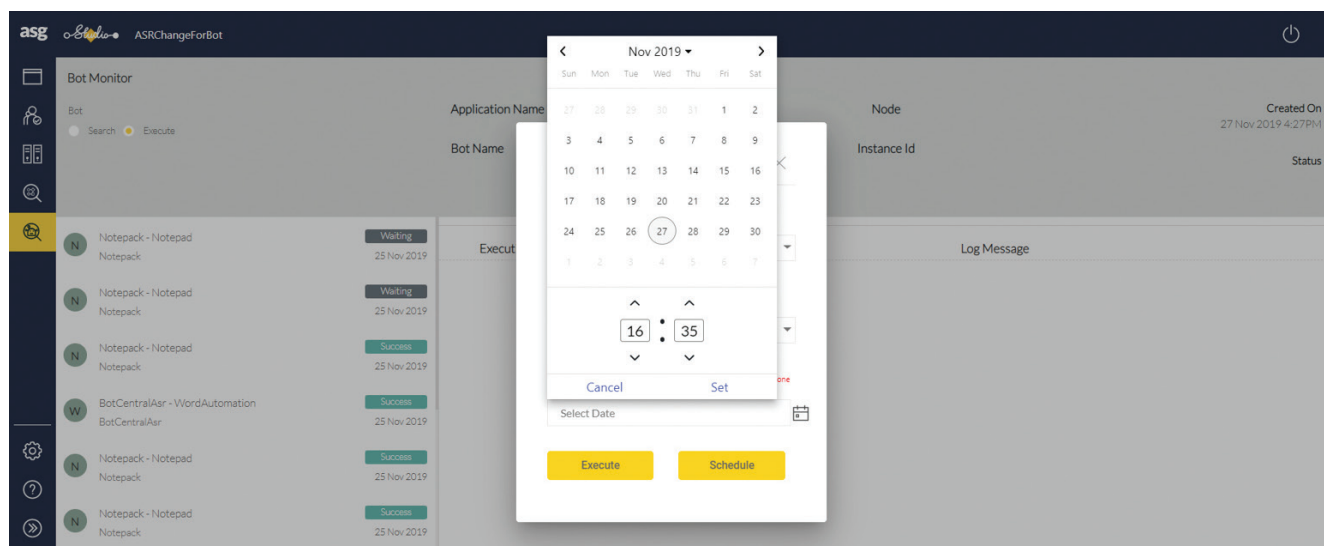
asg Studio ASRChangeForBot

Bot Monitor

Bot
Search Execute

Application Name
Node
Created On
27 Nov 2019 4:27PM

Bot Name
Instance Id
Status

N Notepack - Notepad
Notepack
Waiting
25 Nov 2019

N Notepack - Notepad
Notepack
Waiting
25 Nov 2019

N Notepack - Notepad
Notepack
Success
25 Nov 2019

W BotCentralAsr - WordAutomation
BotCentralAsr
Success
25 Nov 2019

N Notepack - Notepad
Notepack
Success
25 Nov 2019

N Notepack - Notepad
Notepack
Success
25 Nov 2019

Execut
Log Message

Nov 2019

| Sun | Mon | Tue | Wed | Thu | Fri | Sat |
|---|---|---|---|---|---|---|
| 27 | 28 | 29 | 30 | 31 | 1 | 2 |
| 3 | 4 | 5 | 6 | 7 | 8 | 9 |
| 10 | 11 | 12 | 13 | 14 | 15 | 16 |
| 17 | 18 | 19 | 20 | 21 | 22 | 23 |
| 24 | 25 | 26 | 27 | 28 | 29 | 30 |
| 1 | 2 | 3 | 4 | 5 | 6 | 7 |

16 : 35

Cancel Set

one

Select Date

Execute
Schedule